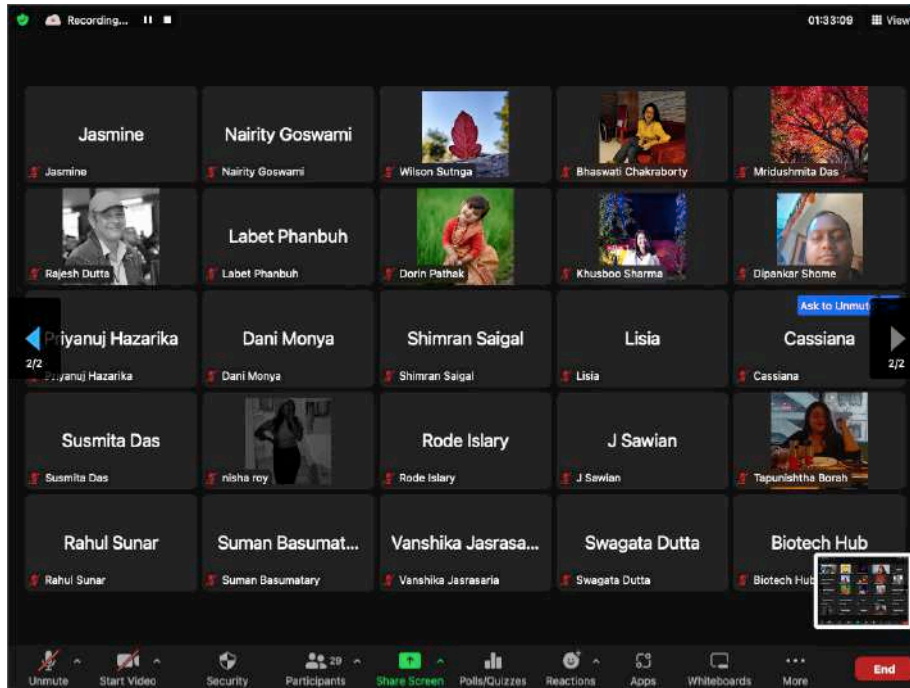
Recording...

01:33:09 View

Jasmine
Jasmine

Nairity Goswami
Nairity Goswami

Wilson Sutnga

Bhaswati Chakraborty

Mridushmita Das

Rajesh Dutta

Labet Phanbuh
Labet Phanbuh

Dorin Pathak

Khusboo Sharma

Dipankar Shome

Ask to Unmut

2/2

Priyanuj Hazarika
Priyanuj Hazarika

Dani Monya
Dani Monya

Shimran Saigal
Shimran Saigal

Lisia
Lisia

Cassiana
Cassiana

2/2

Susmita Das
Susmita Das

nisha roy

Rode Islary
Rode Islary

J Sawian
J Sawian

Tapunishtha Borah

Rahul Sunar
Rahul Sunar

Suman Basumat...
Suman Basumatary

Vanshika Jasrasa...
Vanshika Jasrasaria

Swagata Dutta
Swagata Dutta

Biotech Hub
Biotech Hub

Unmute Start Video Security 29 Participants Share Screen Polls/Quizzes Reactions Apps Whiteboards More End